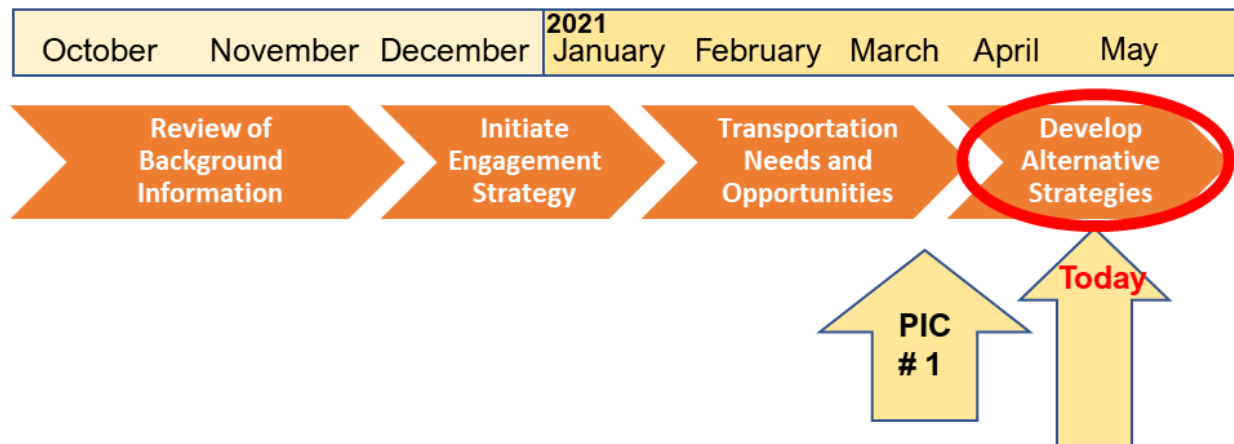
October November December
2021
January February March April May

Review of Background Information

Initiate Engagement Strategy

Transportation Needs and Opportunities

Develop Alternative Strategies

PIC # 1

Today